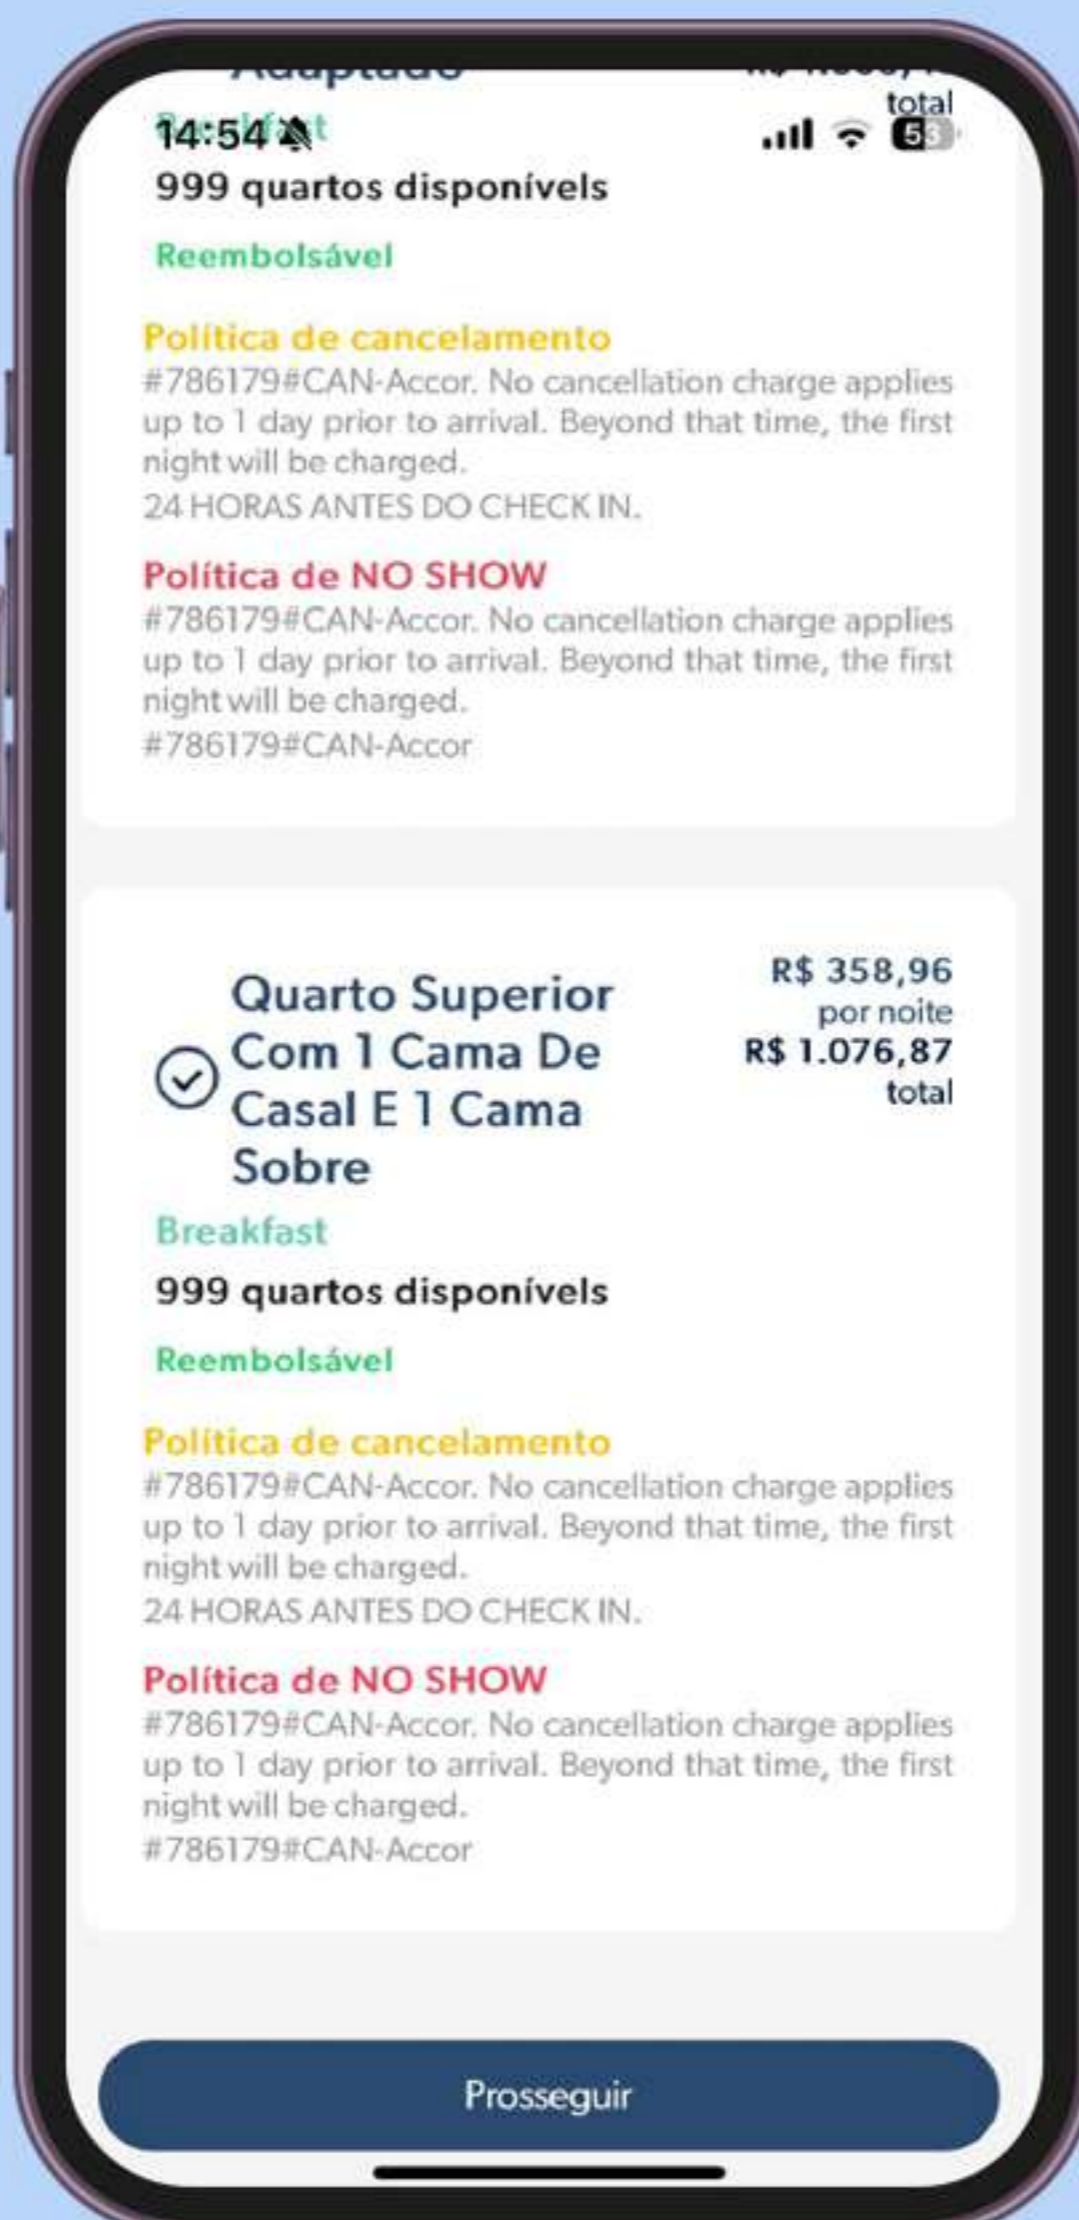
14:54

total

999 quartos disponívels

Reembolsável

Política de cancelamento
#786179#CAN-Accor. No cancellation charge applies up to 1 day prior to arrival. Beyond that time, the first night will be charged.
24 HORAS ANTES DO CHECK IN.

Política de NO SHOW
#786179#CAN-Accor. No cancellation charge applies up to 1 day prior to arrival. Beyond that time, the first night will be charged.
#786179#CAN-Accor

Quarto Superior Com 1 Cama De Casal E 1 Cama Sobre

R$ 358,96
por noite
R$ 1.076,87
total

Breakfast

999 quartos disponívels

Reembolsável

Política de cancelamento
#786179#CAN-Accor. No cancellation charge applies up to 1 day prior to arrival. Beyond that time, the first night will be charged.
24 HORAS ANTES DO CHECK IN.

Política de NO SHOW
#786179#CAN-Accor. No cancellation charge applies up to 1 day prior to arrival. Beyond that time, the first night will be charged.
#786179#CAN-Accor

Prosseguir